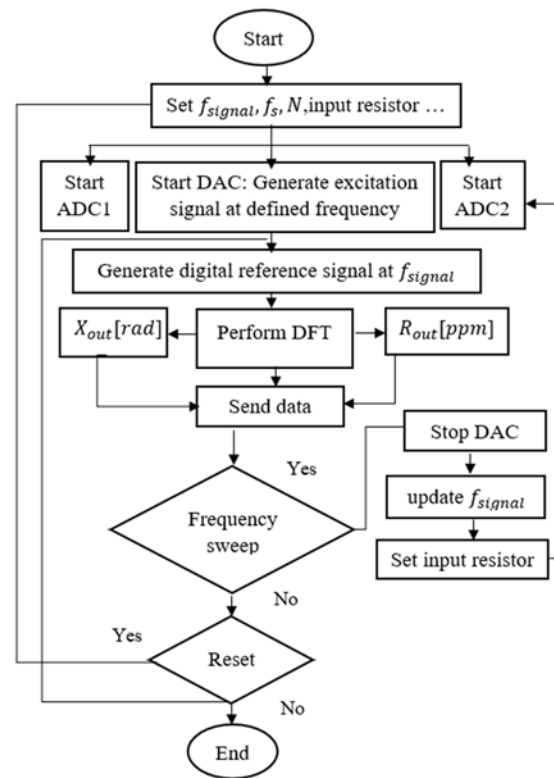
Start

Set $f_{signal}$, $f_s$, $N$,input resistor …

Start ADC1

Start DAC: Generate excitation signal at defined frequency

Start ADC2

Generate digital reference signal at $f_{signal}$

$X_{out}[rad]$

Perform DFT

$R_{out}[ppm]$

Send data

Stop DAC

Yes

update $f_{signal}$

Frequency sweep

Set input resistor

No

Yes

Reset

No

End